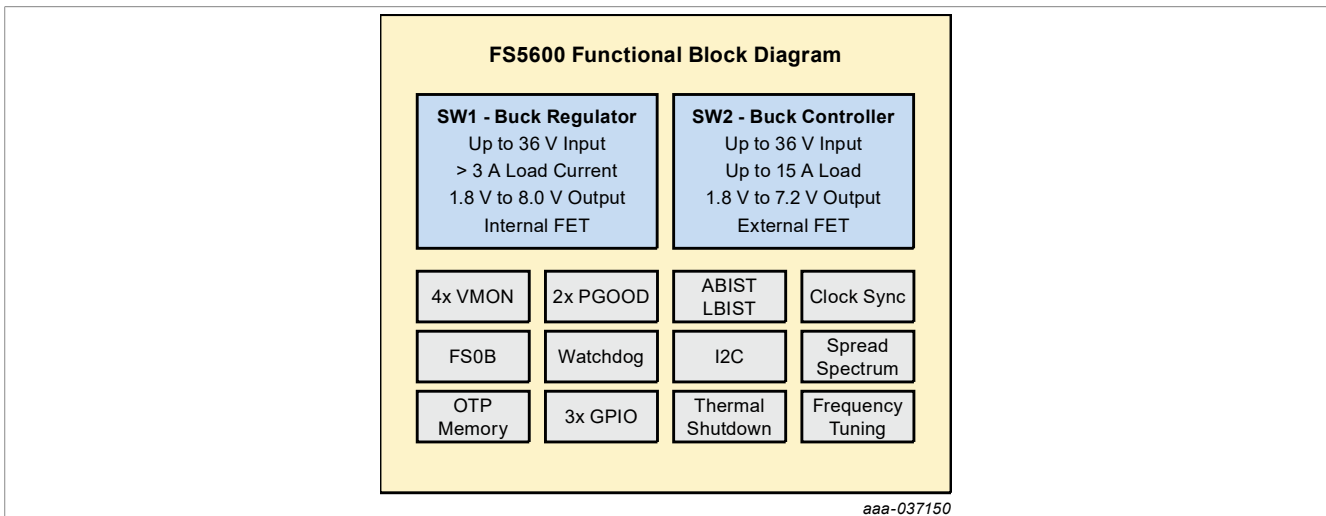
**FS5600 Functional Block Diagram**

**SW1 - Buck Regulator**
Up to 36 V Input
> 3 A Load Current
1.8 V to 8.0 V Output
Internal FET

**SW2 - Buck Controller**
Up to 36 V Input
Up to 15 A Load
1.8 V to 7.2 V Output
External FET

4x VMON

2x PGOOD

ABIST
LBIST

Clock Sync

FS0B

Watchdog

I2C

Spread
Spectrum

OTP
Memory

3x GPIO

Thermal
Shutdown

Frequency
Tuning

aaa-037150